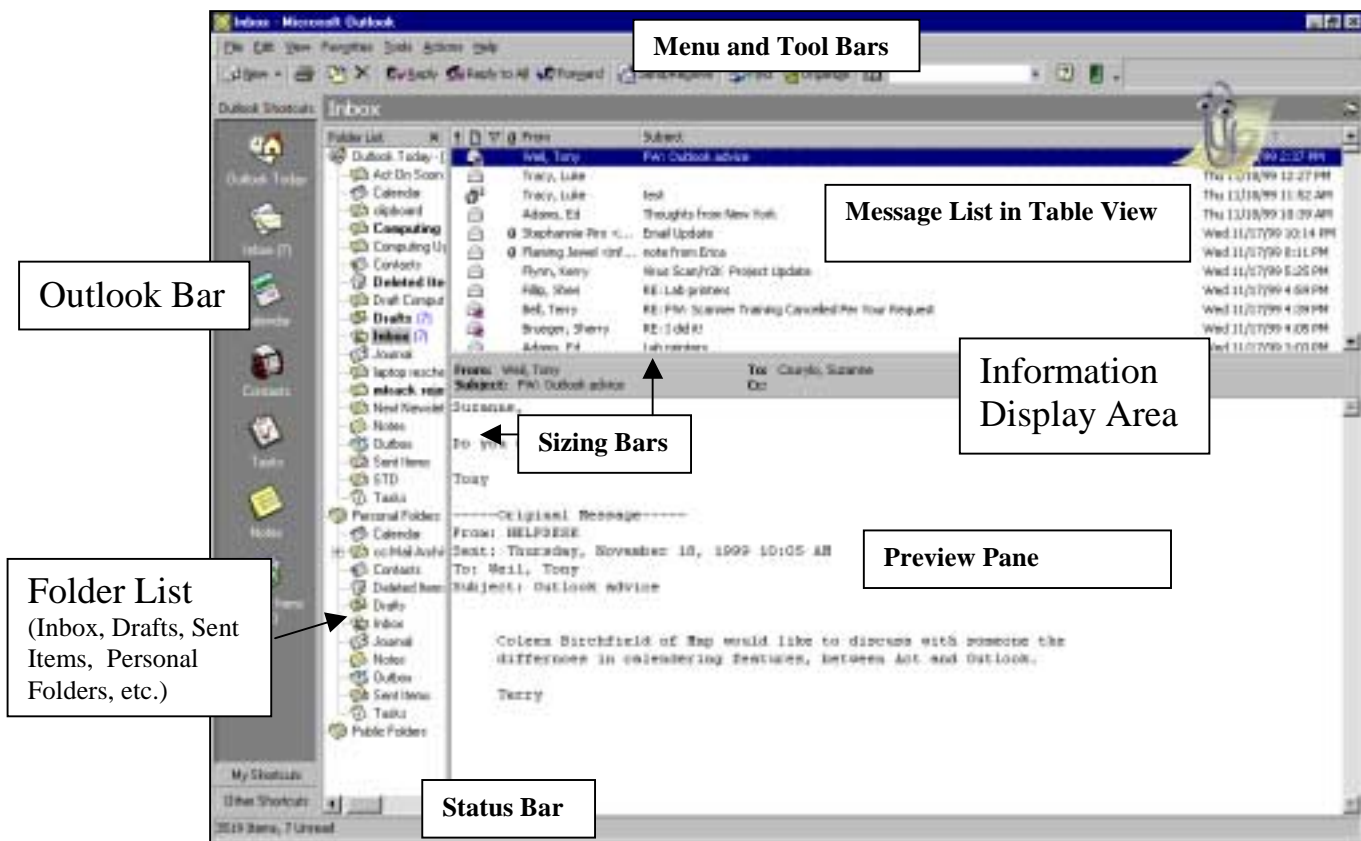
Inbox - Microsoft Outlook

File Edit View Favorites Tools Actions Help

Menu and Tool Bars

New Reply Reply to All Forward Send/Receive Find Organize

Outlook Shortcuts

Inbox

Outlook Today

Inbox (7)

Calendar

Contacts

Tasks

Notes

Deleted Items

My Shortcuts

Other Shortcuts

Outlook Bar

Folder List

Outlook Today - [

Act On Soon

Calendar

clipboard

Computing

Computing U

Contacts

Deleted Ite

Draft Comput

Drafts (7)

Inbox (7)

Journal

laptop resche

mlsack_rein

Next Newslet

Notes

Outbox

Sent Items

STD

Tasks

Personal Folders

Calendar

ccMail Archi

Contacts

Deleted Item

Drafts

Inbox

Journal

Notes

Outbox

Sent Items

Tasks

Public Folders

Folder List (Inbox, Drafts, Sent Items, Personal Folders, etc.)

| From | Subject | |
|---|---|---|
| Weil, Tony | FW: Outlook advice | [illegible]/99 2:37 PM |
| Tracy, Luke | | Thu 11/18/99 12:27 PM |
| Tracy, Luke | test | Thu 11/18/99 11:52 AM |
| Adams, Ed | Thoughts from New York | Thu 11/18/99 10:09 AM |
| Stephannie Pirs <... | Email Update | Wed 11/17/99 10:14 PM |
| Flaming Jewel <inf... | note from Erica | Wed 11/17/99 8:11 PM |
| Flynn, Kerry | Virus Scan/Y2K Project Update | Wed 11/17/99 5:25 PM |
| Fillip, Sheri | RE: Lab printers | Wed 11/17/99 4:59 PM |
| Bell, Terry | RE: FW: Scanner Training Cancelled Per Your Request | Wed 11/17/99 4:39 PM |
| Brueger, Sherry | RE: I did it! | Wed 11/17/99 4:05 PM |
| Adams, Ed | Lab printers | Wed 11/17/99 3:03 PM |

Message List in Table View

From: Weil, Tony To: Cicardo, Suzanne
Subject: FW: Outlook advice Cc:

Information Display Area

Suzanne,

Sizing Bars

To you

Tony

-----Original Message-----
From: HELPDESK
Sent: Thursday, November 18, 1999 10:05 AM
To: Weil, Tony
Subject: Outlook advice

Preview Pane

Coleen Birchfield of Bmp would like to discuss with someone the differences in calendering features, between Act and Outlook.

Terry

Status Bar

3519 Items, 7 Unread